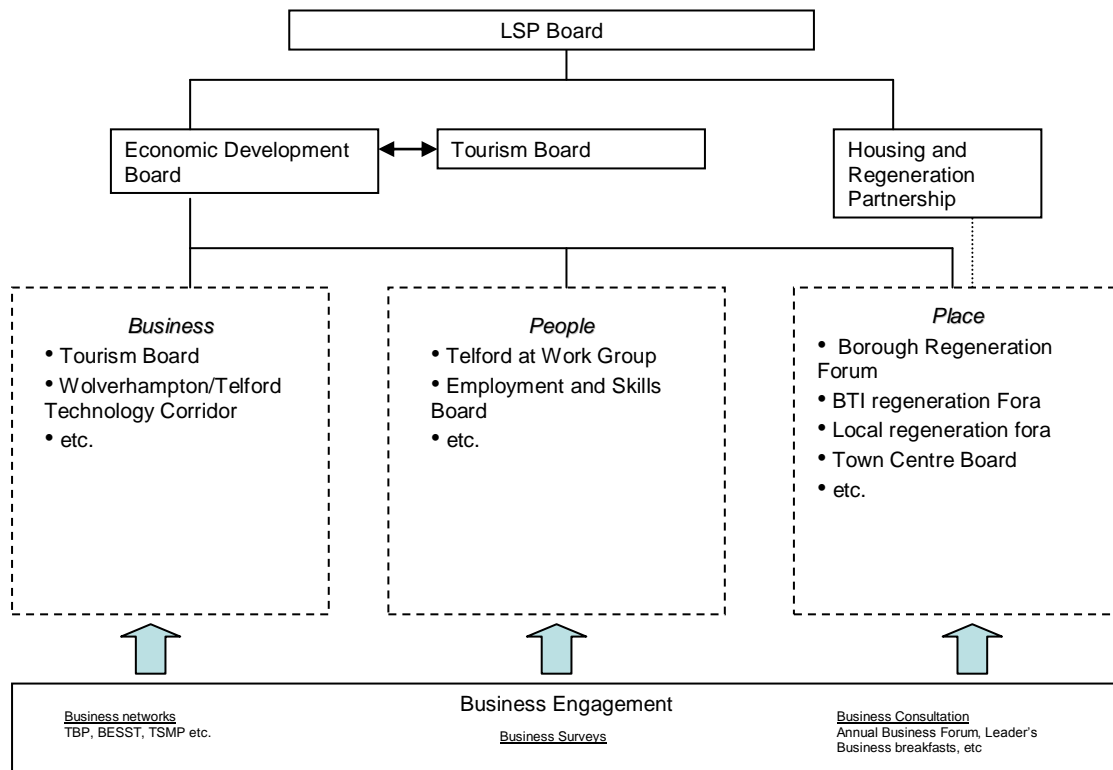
LSP Board

Economic Development Board

Tourism Board

Housing and Regeneration Partnership

*Business*
• Tourism Board
• Wolverhampton/Telford Technology Corridor
• etc.

*People*
• Telford at Work Group
• Employment and Skills Board
• etc.

*Place*
• Borough Regeneration Forum
• BTI regeneration Fora
• Local regeneration fora
• Town Centre Board
• etc.

Business Engagement

Business networks
TBP, BESST, TSMP etc.

Business Surveys

Business Consultation
Annual Business Forum, Leader's Business breakfasts, etc